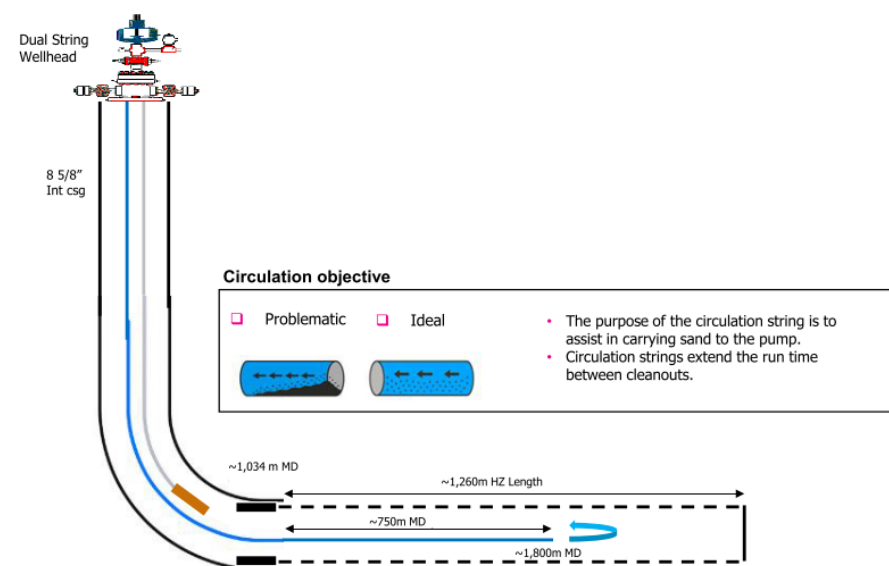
Dual String Wellhead

8 5/8″ Int csg

Circulation objective

Problematic

Ideal

The purpose of the circulation string is to assist in carrying sand to the pump.

Circulation strings extend the run time between cleanouts.

~1,034 m MD

~1,260m HZ Length

~750m MD

~1,800m MD